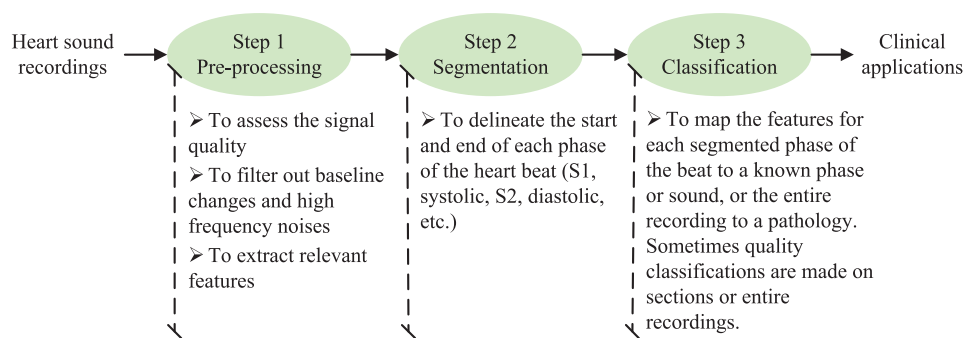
Heart sound recordings

Step 1
Pre-processing

Step 2
Segmentation

Step 3
Classification

Clinical applications

➢ To assess the signal quality
➢ To filter out baseline changes and high frequency noises
➢ To extract relevant features

➢ To delineate the start and end of each phase of the heart beat (S1, systolic, S2, diastolic, etc.)

➢ To map the features for each segmented phase of the beat to a known phase or sound, or the entire recording to a pathology. Sometimes quality classifications are made on sections or entire recordings.